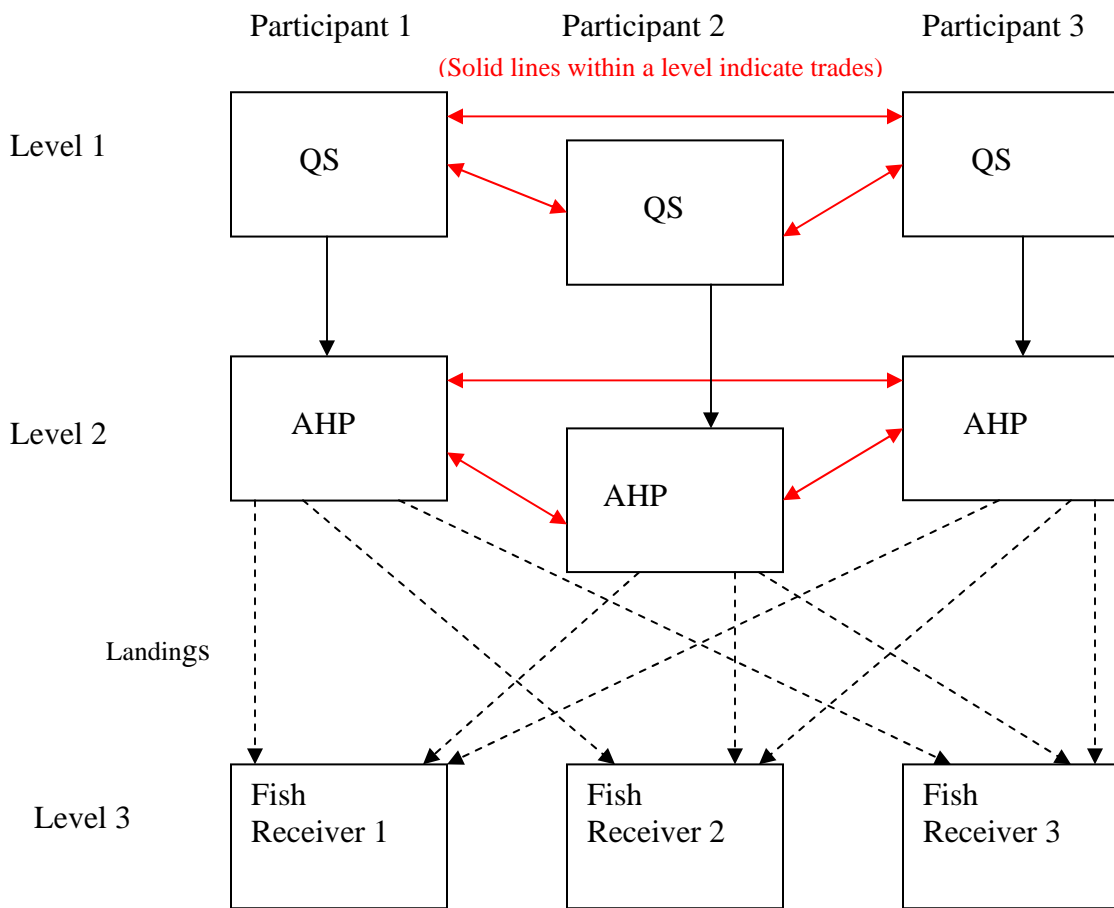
Participant 1 Participant 2 Participant 3

(Solid lines within a level indicate trades)

Level 1

QS

QS

QS

Level 2

AHP

AHP

AHP

Landings

Level 3

Fish Receiver 1

Fish Receiver 2

Fish Receiver 3